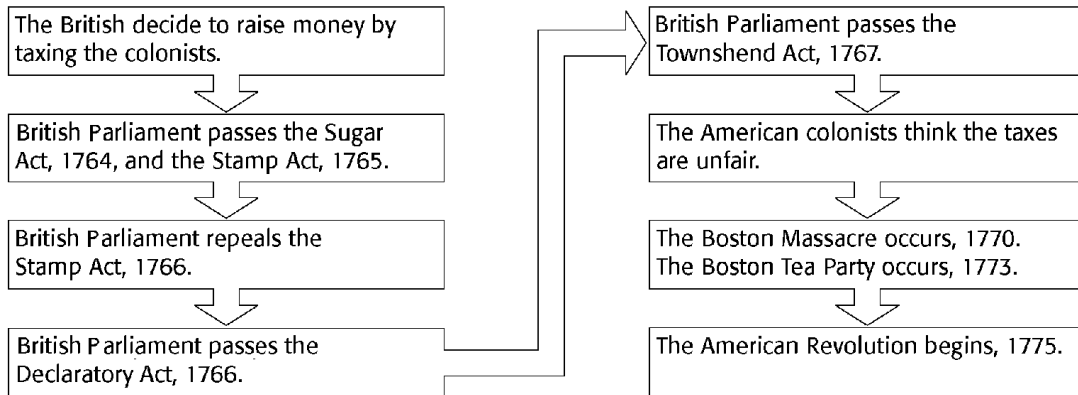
The British decide to raise money by taxing the colonists.

British Parliament passes the Sugar Act, 1764, and the Stamp Act, 1765.

British Parliament repeals the Stamp Act, 1766.

British Parliament passes the Declaratory Act, 1766.

British Parliament passes the Townshend Act, 1767.

The American colonists think the taxes are unfair.

The Boston Massacre occurs, 1770.
The Boston Tea Party occurs, 1773.

The American Revolution begins, 1775.